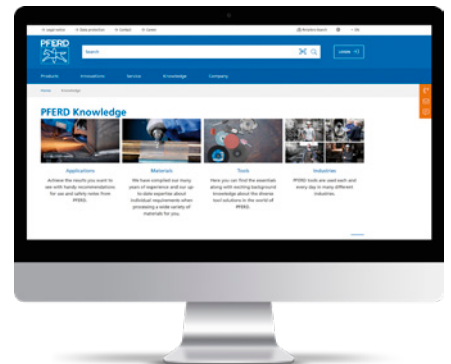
PFERD

Search

Products Innovations Service Knowledge Company

Home

PFERD Knowledge

Applications
Achieve the results you want to see with handy recommendations for use and safety notes from PFERD.

Materials
We have compiled our many years of experience and our up-to-date expertise about individual requirements when processing a wide variety of materials for you.

Tools
Here you can find the essentials along with exciting background knowledge about the diverse tool solutions in the world of PFERD.

Industries
PFERD tools are used each and every day in many different industries.